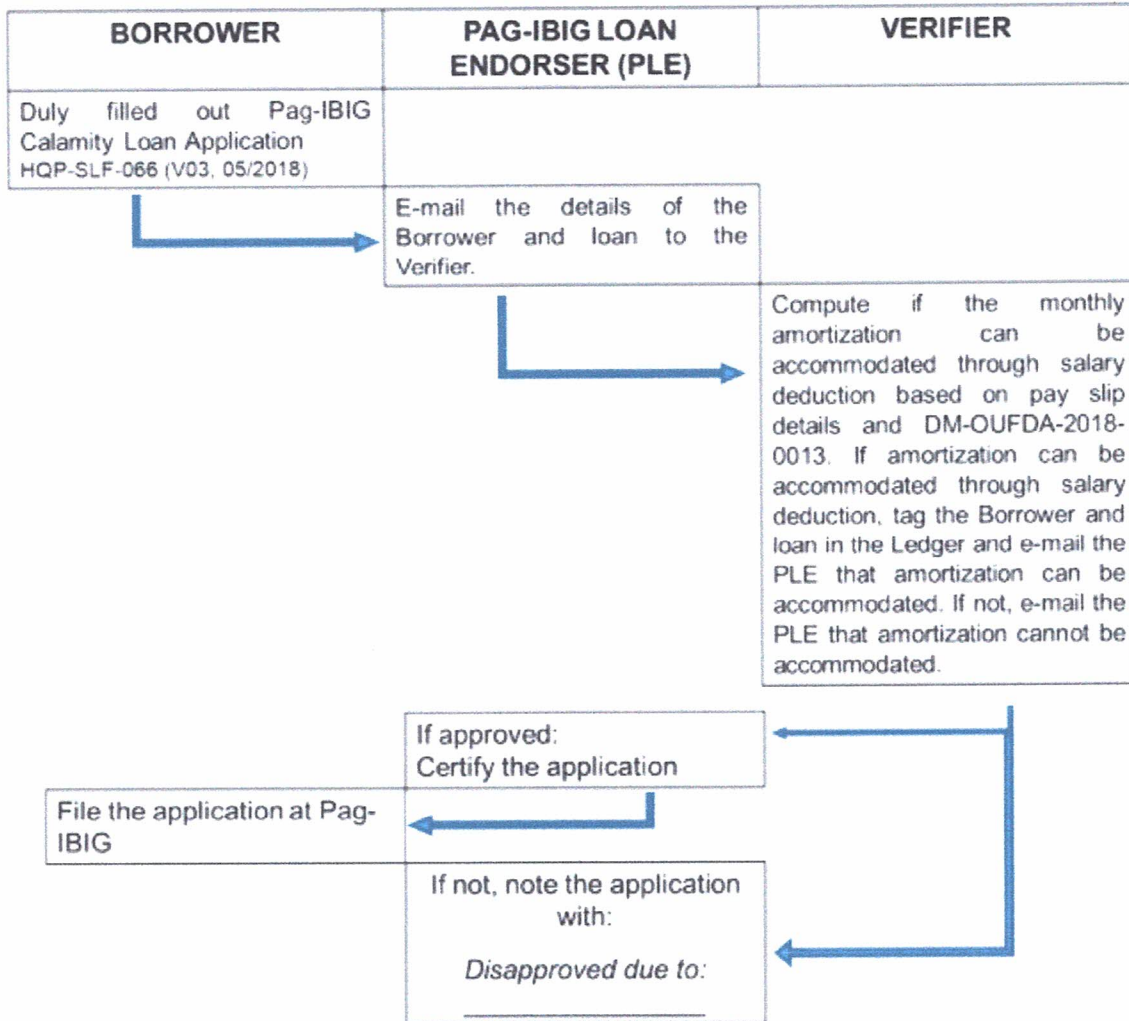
BORROWER

PAG-IBIG LOAN ENDORSER (PLE)

VERIFIER

Duly filled out Pag-IBIG Calamity Loan Application HQP-SLF-066 (V03, 05/2018)

E-mail the details of the Borrower and loan to the Verifier.

Compute if the monthly amortization can be accommodated through salary deduction based on pay slip details and DM-OUFDA-2018-0013. If amortization can be accommodated through salary deduction, tag the Borrower and loan in the Ledger and e-mail the PLE that amortization can be accommodated. If not, e-mail the PLE that amortization cannot be accommodated.

If approved:
Certify the application

File the application at Pag-IBIG

If not, note the application with:

*Disapproved due to:*

______________